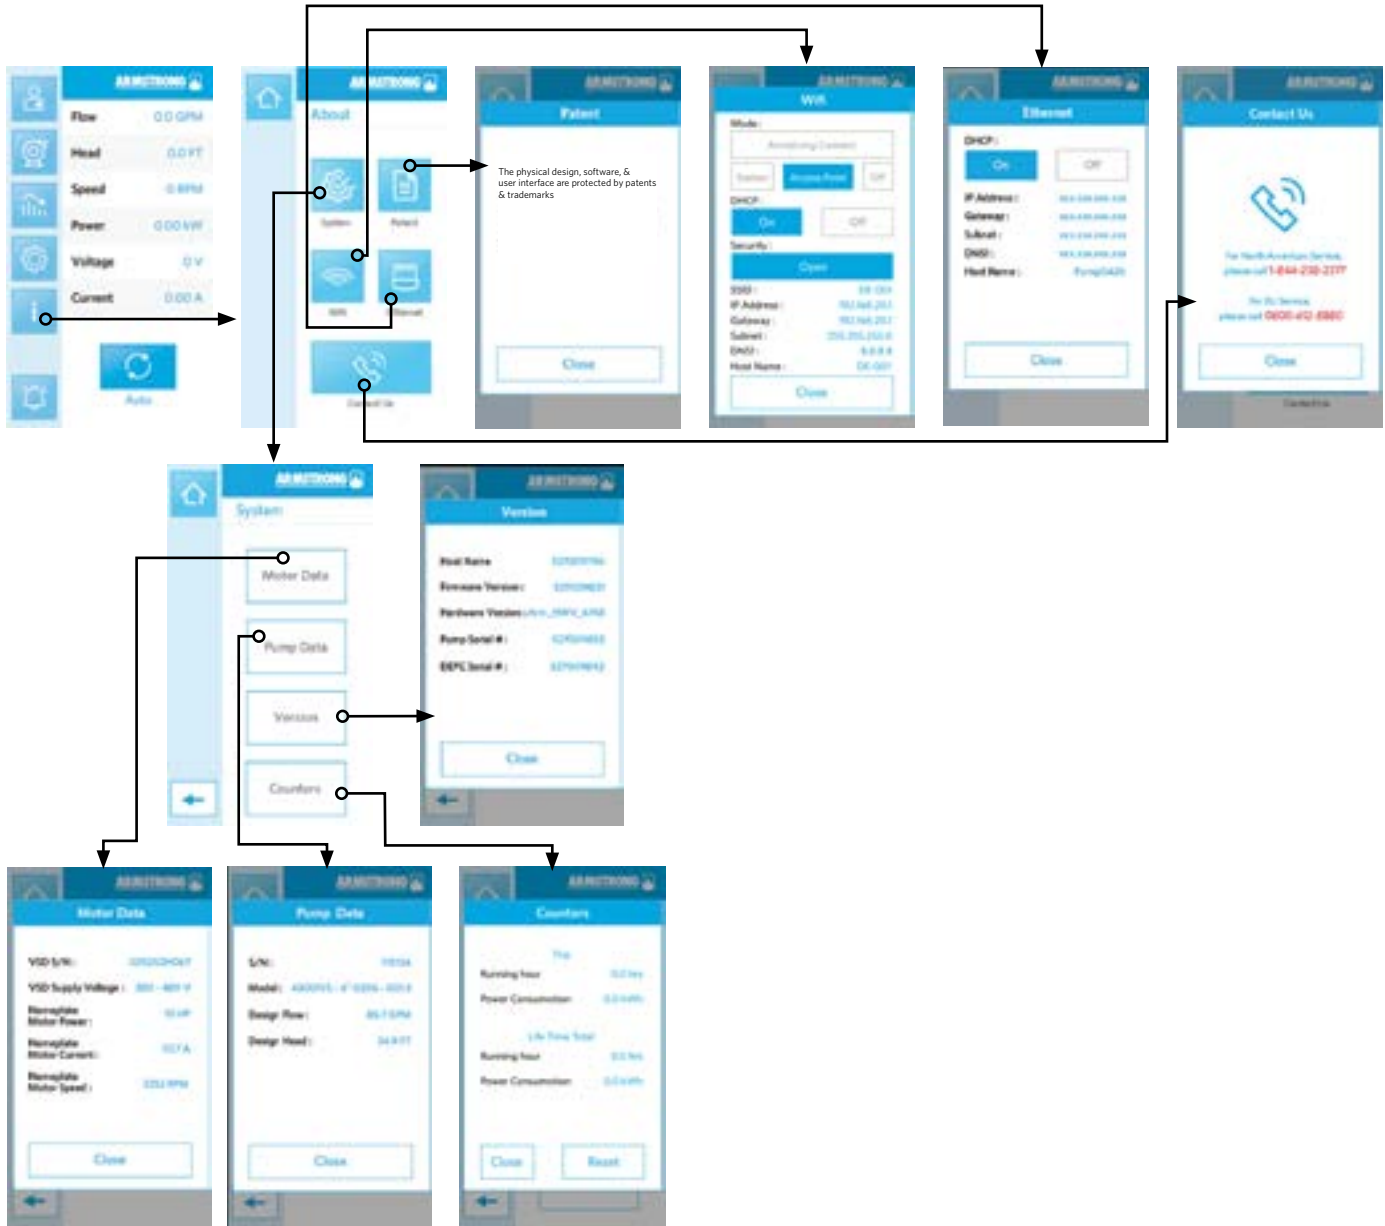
ARMSTRONG

Flow 0.0 GPM
Head 0.0 FT
Speed 0 RPM
Power 0.00 kW
Voltage 0 V
Current 0.00 A

Auto

ARMSTRONG
About
System
Patent
WiFi
Ethernet
Contact Us

ARMSTRONG
Patent
The physical design, software, & user interface are protected by patents & trademarks
Close

ARMSTRONG
Wifi
Mode :
Armstrong Connect
Station
Access Point
Off
DHCP :
On
Off
Security :
Open
SSID :
IP Address :
Gateway :
Subnet :
DNS1 :
Host Name :
Close

ARMSTRONG
Ethernet
DHCP :
On
Off
IP Address :
Gateway :
Subnet :
DNS1 :
Host Name :
Close

ARMSTRONG
Contact Us
For North American Service, please call 1-844-230-2377
For EU Service, please call 0800-612-6980
Close
Contact Us

ARMSTRONG
System
Motor Data
Pump Data
Version
Counters

ARMSTRONG
Version
Host Name
Firmware Version :
Hardware Version :
Pump Serial # :
DEPC Serial # :
Close

ARMSTRONG
Motor Data
VSD S/N :
VSD Supply Voltage :
Nameplate Motor Power :
Nameplate Motor Current :
Nameplate Motor Speed :
Close

ARMSTRONG
Pump Data
S/N :
Model :
Design Flow :
Design Head :
Close

ARMSTRONG
Counters
Trip
Running hour
Power Consumption
Life Time Total
Running hour
Power Consumption
Close
Reset